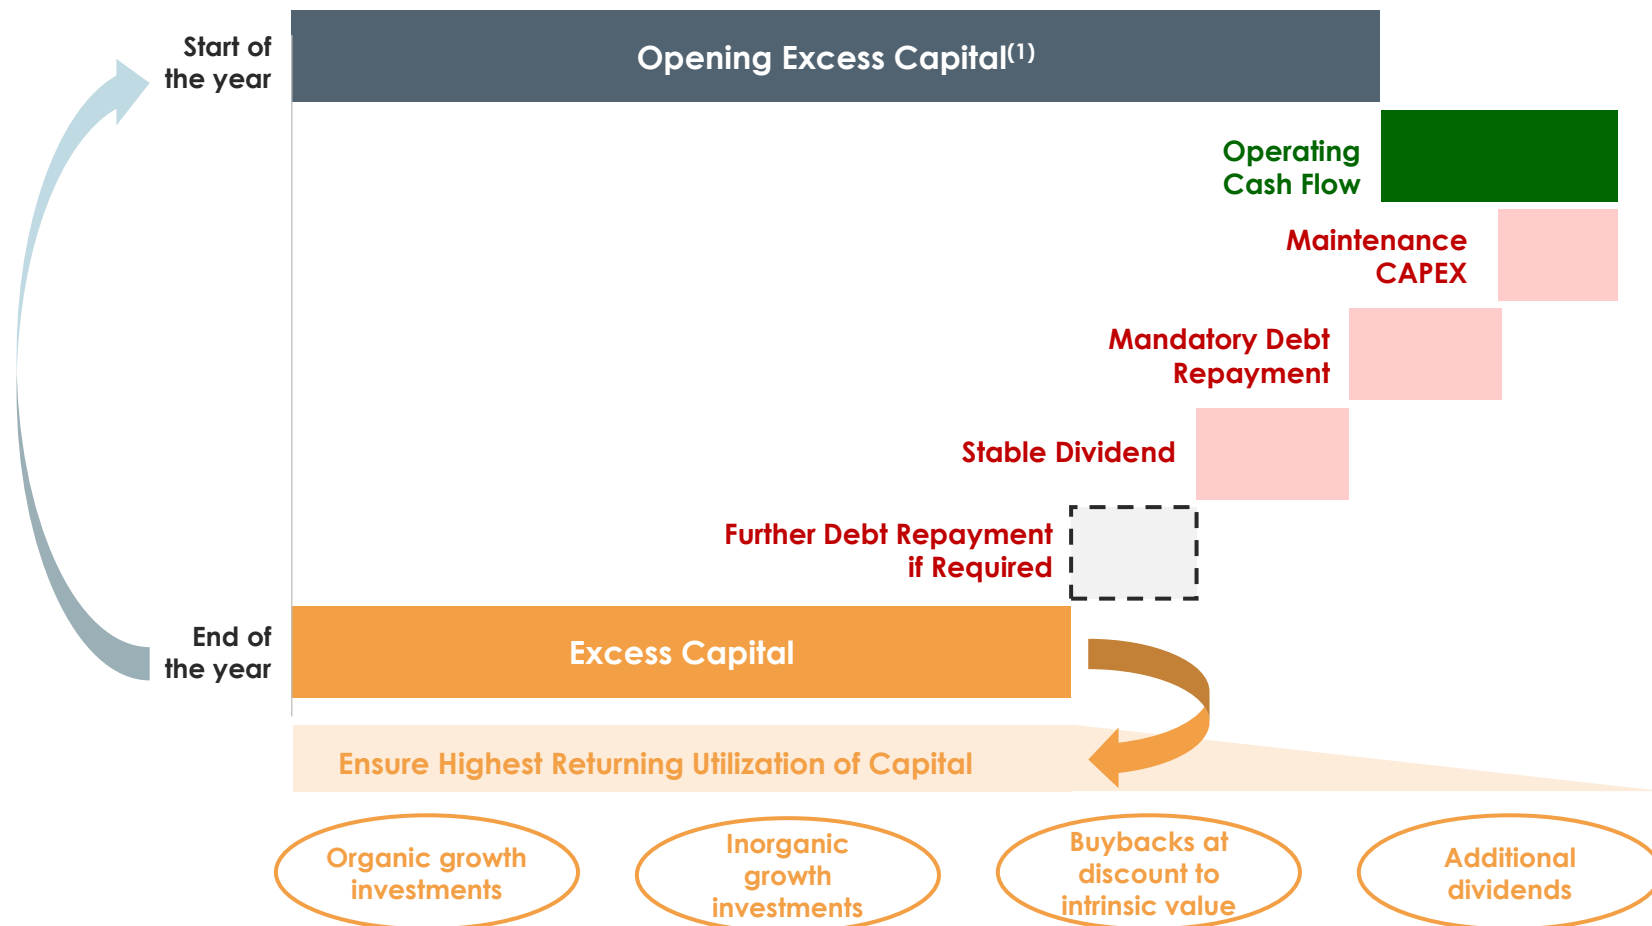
Start of the year

Opening Excess Capital$^{(1)}$

Operating Cash Flow

Maintenance CAPEX

Mandatory Debt Repayment

Stable Dividend

Further Debt Repayment if Required

End of the year

Excess Capital

Ensure Highest Returning Utilization of Capital

Organic growth investments

Inorganic growth investments

Buybacks at discount to intrinsic value

Additional dividends